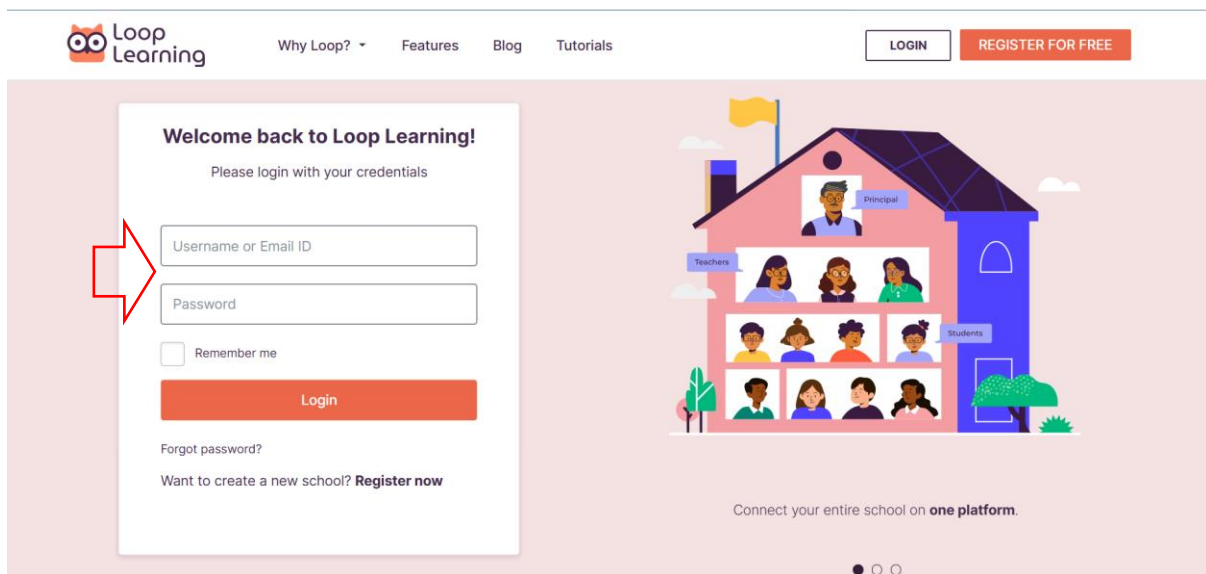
Loop Learning

Why Loop? Features Blog Tutorials

LOGIN REGISTER FOR FREE

Welcome back to Loop Learning!

Please login with your credentials

Username or Email ID

Password

Remember me

Login

Forgot password?

Want to create a new school? **Register now**

Principal

Teachers

Students

Connect your entire school on **one platform**.